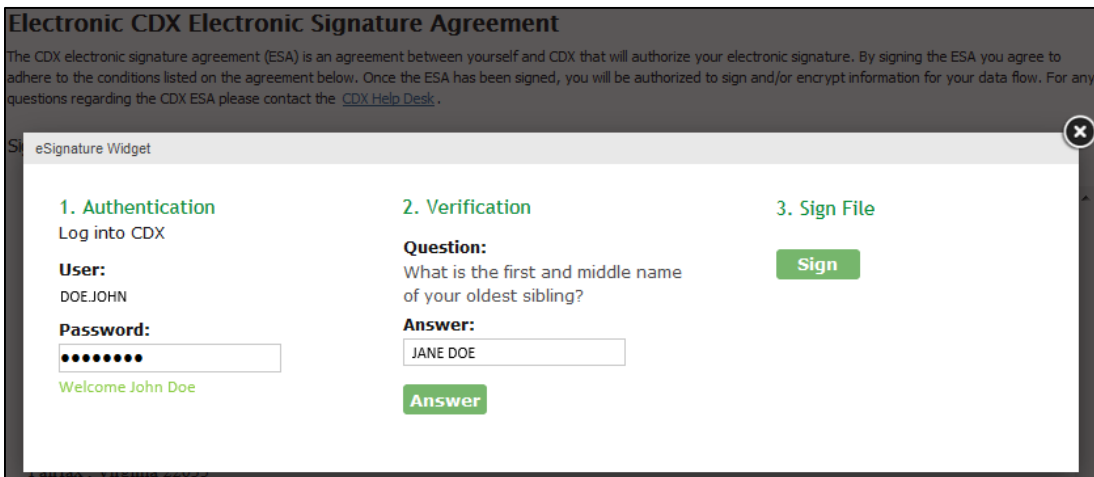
Electronic CDX Electronic Signature Agreement

The CDX electronic signature agreement (ESA) is an agreement between yourself and CDX that will authorize your electronic signature. By signing the ESA you agree to adhere to the conditions listed on the agreement below. Once the ESA has been signed, you will be authorized to sign and/or encrypt information for your data flow. For any questions regarding the CDX ESA please contact the CDX Help Desk.

Si

eSignature Widget

1. Authentication
Log into CDX
User:
DOE.JOHN
Password:
••••••••
Welcome John Doe

2. Verification
Question:
What is the first and middle name of your oldest sibling?
Answer:
JANE DOE
Answer

3. Sign File
Sign

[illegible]